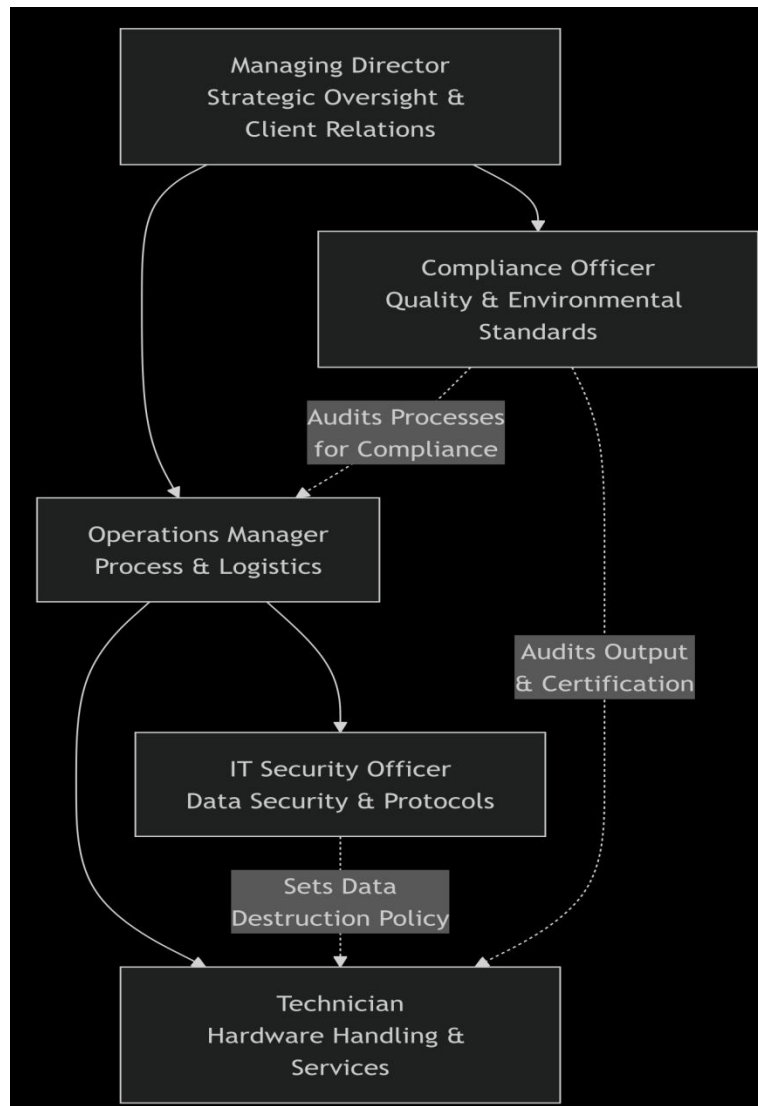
Managing Director
Strategic Oversight & Client Relations

Compliance Officer
Quality & Environmental Standards

Audits Processes for Compliance

Operations Manager
Process & Logistics

Audits Output & Certification

IT Security Officer
Data Security & Protocols

Sets Data Destruction Policy

Technician
Hardware Handling & Services